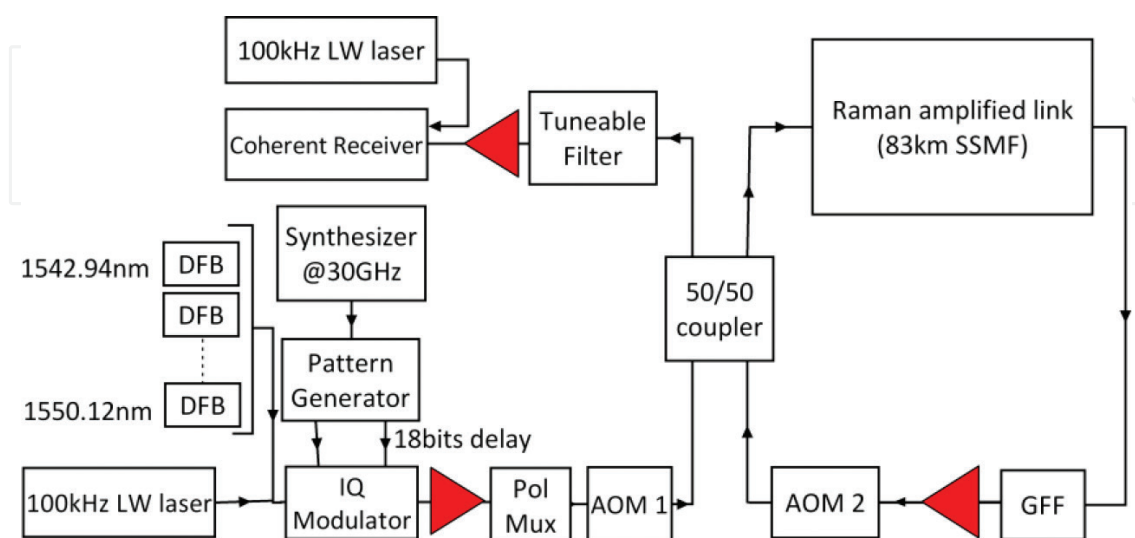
100kHz LW laser

Coherent Receiver

Tuneable Filter

Raman amplified link (83km SSMF)

1542.94nm

DFB

DFB

1550.12nm

DFB

Synthesizer @30GHz

Pattern Generator

18bits delay

50/50 coupler

100kHz LW laser

IQ Modulator

Pol Mux

AOM 1

AOM 2

GFF